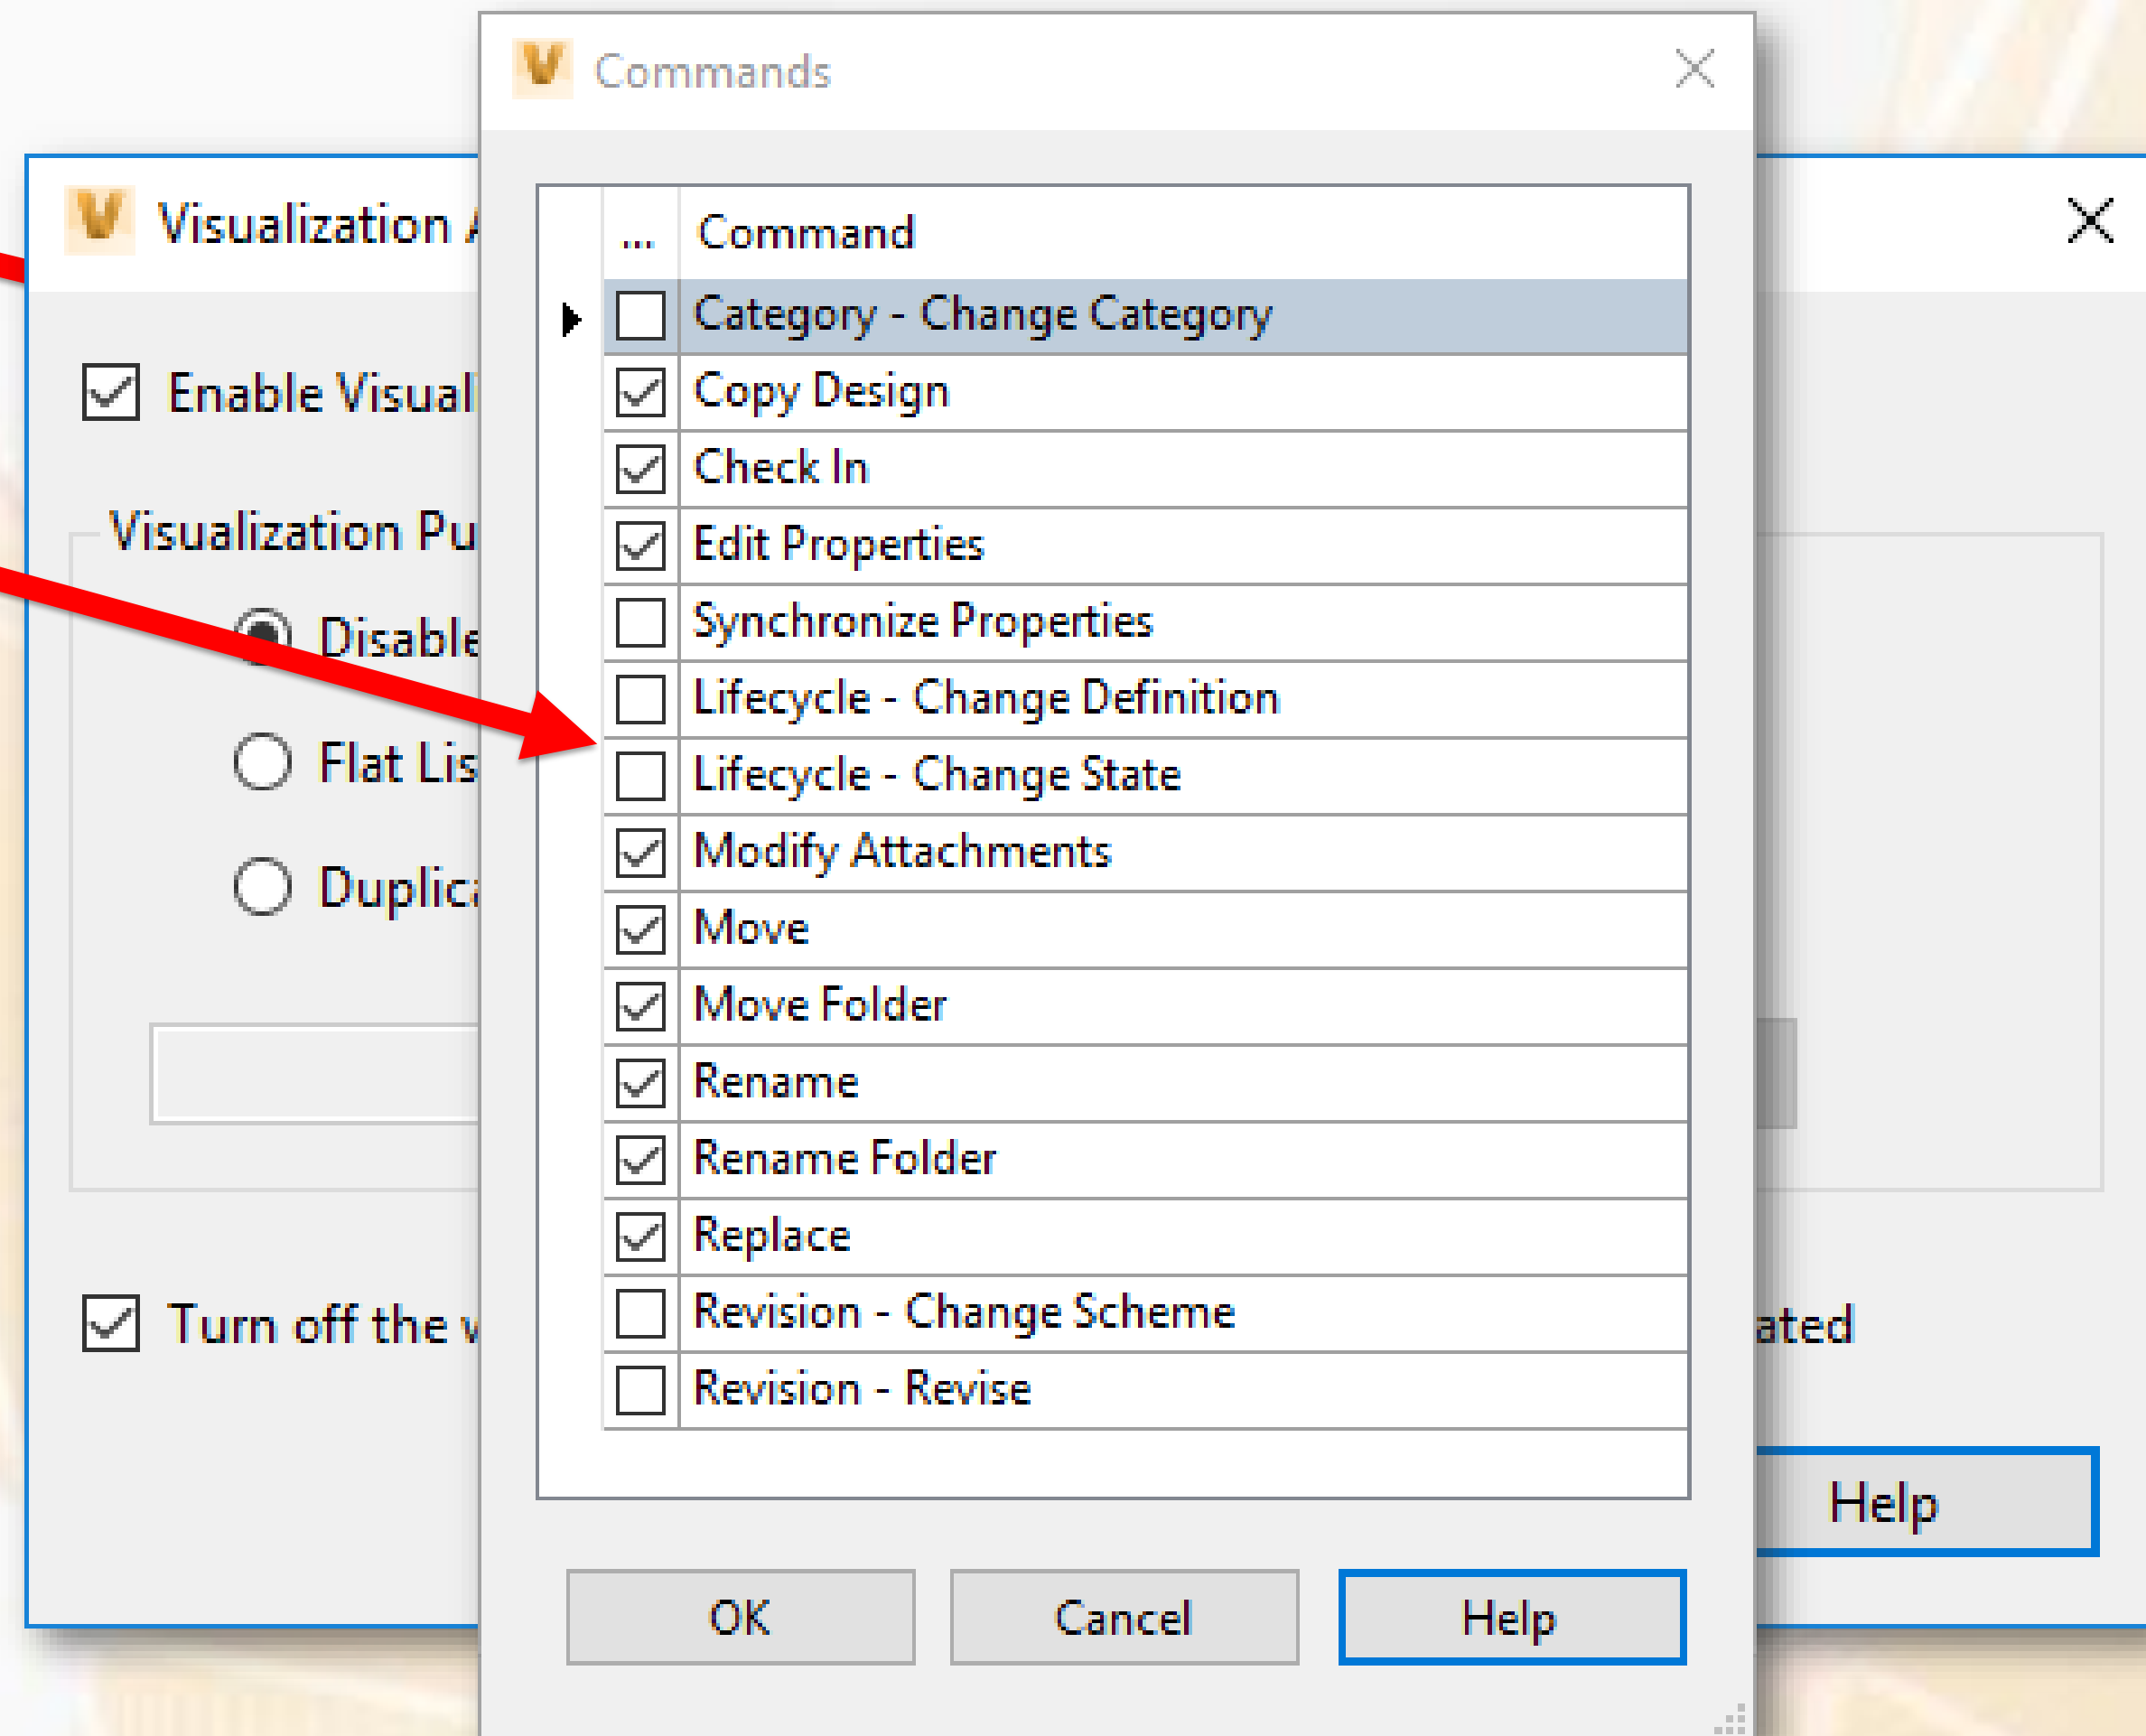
Visualization A

Enable Visual

Visualization Pu

Disable

Flat Lis

Duplic

Turn off the v

ated

Help

Commands

| ... | Command |
|---|---|
| ☐ | Category - Change Category |
| ☑ | Copy Design |
| ☑ | Check In |
| ☑ | Edit Properties |
| ☐ | Synchronize Properties |
| ☐ | Lifecycle - Change Definition |
| ☐ | Lifecycle - Change State |
| ☑ | Modify Attachments |
| ☑ | Move |
| ☑ | Move Folder |
| ☑ | Rename |
| ☑ | Rename Folder |
| ☑ | Replace |
| ☐ | Revision - Change Scheme |
| ☐ | Revision - Revise |

OK

Cancel

Help